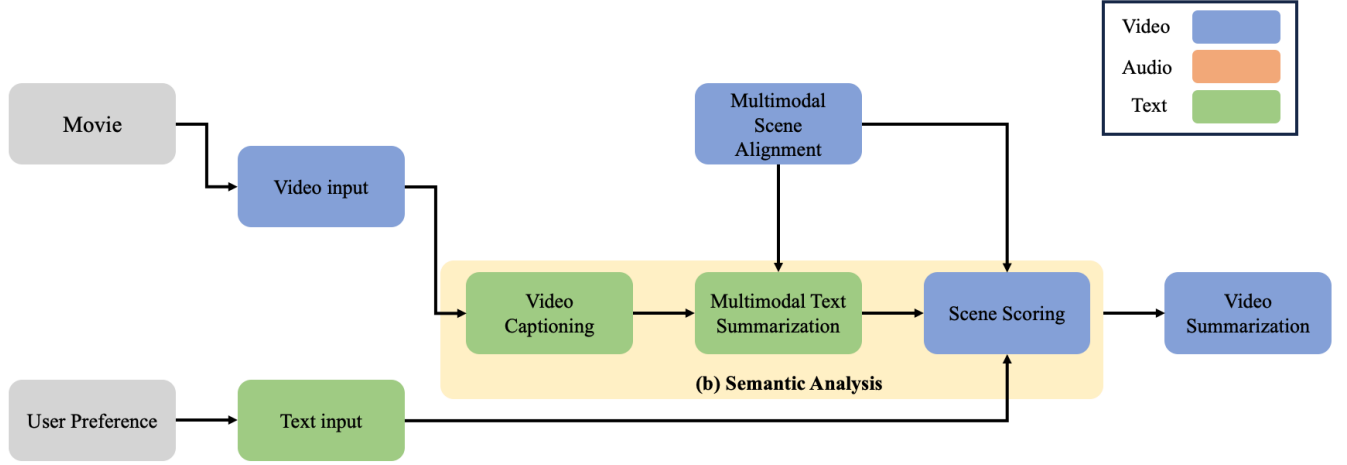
Video
Audio
Text

Movie

Video input

Multimodal Scene Alignment

Video Captioning

Multimodal Text Summarization

Scene Scoring

Video Summarization

(b) Semantic Analysis

User Preference

Text input